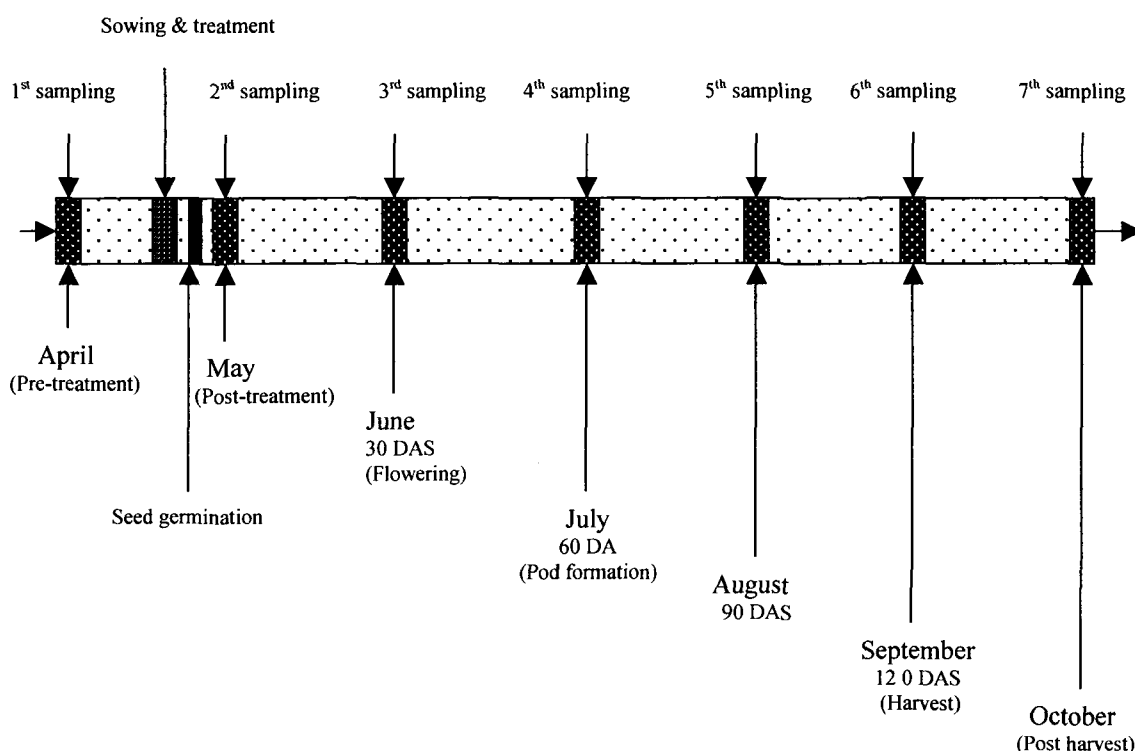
Sowing & treatment

1$^{st}$ sampling

2$^{nd}$ sampling

3$^{rd}$ sampling

4$^{th}$ sampling

5$^{th}$ sampling

6$^{th}$ sampling

7$^{th}$ sampling

April
(Pre-treatment)

May
(Post-treatment)

Seed germination

June
30 DAS
(Flowering)

July
60 DA
(Pod formation)

August
90 DAS

September
12 0 DAS
(Harvest)

October
(Post harvest)